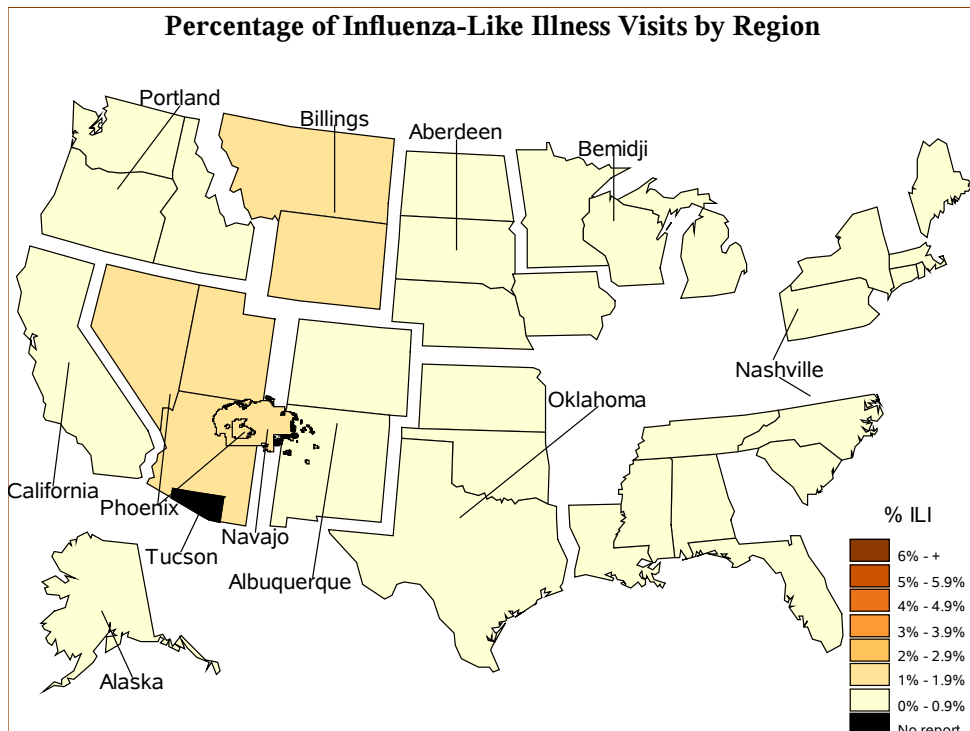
Percentage of Influenza-Like Illness Visits by Region

Portland
Billings
Aberdeen
Bemidji
Nashville
Oklahoma
California
Phoenix
Navajo
Tucson
Albuquerque
Alaska

% ILI
6% - +
5% - 5.9%
4% - 4.9%
3% - 3.9%
2% - 2.9%
1% - 1.9%
0% - 0.9%
No report